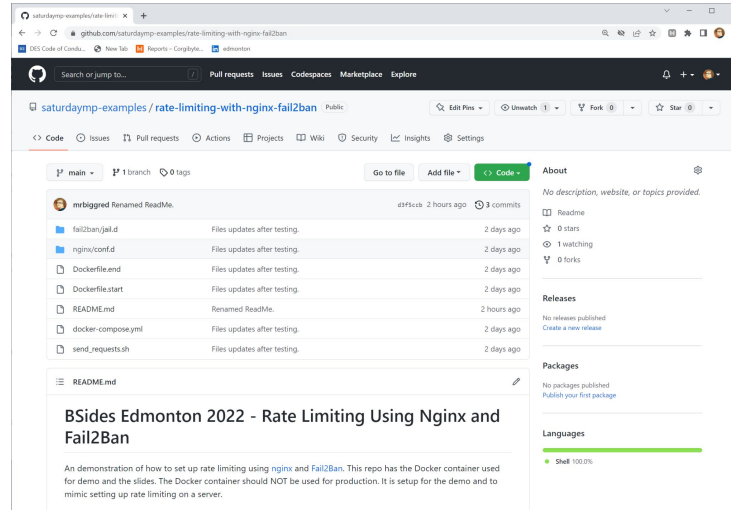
saturdaymp-examples/rate-limiti ×
+
github.com/saturdaymp-examples/rate-limiting-with-nginx-fail2ban
DES Code of Condu... New Tab Reports – Corgibyte... edmonton

Search or jump to...
/
Pull requests Issues Codespaces Marketplace Explore

saturdaymp-examples / rate-limiting-with-nginx-fail2ban Public
Edit Pins
Unwatch 1
Fork 0
Star 0

Code Issues Pull requests Actions Projects Wiki Security Insights Settings

main
1 branch
0 tags
Go to file
Add file
Code

mrbiggred Renamed ReadMe. d3f5ccb 2 hours ago 3 commits

| | | |
|---|---|---|
| fail2ban/jail.d | Files updates after testing. | 2 days ago |
| nginx/conf.d | Files updates after testing. | 2 days ago |
| Dockerfile.end | Files updates after testing. | 2 days ago |
| Dockerfile.start | Files updates after testing. | 2 days ago |
| README.md | Renamed ReadMe. | 2 hours ago |
| docker-compose.yml | Files updates after testing. | 2 days ago |
| send_requests.sh | Files updates after testing. | 2 days ago |

README.md

BSides Edmonton 2022 - Rate Limiting Using Nginx and Fail2Ban

An demonstration of how to set up rate limiting using nginx and Fail2Ban. This repo has the Docker container used for demo and the slides. The Docker container should NOT be used for production. It is setup for the demo and to mimic setting up rate limiting on a server.

About

No description, website, or topics provided.

Readme
0 stars
1 watching
0 forks

Releases

No releases published
Create a new release

Packages

No packages published
Publish your first package

Languages

Shell 100.0%